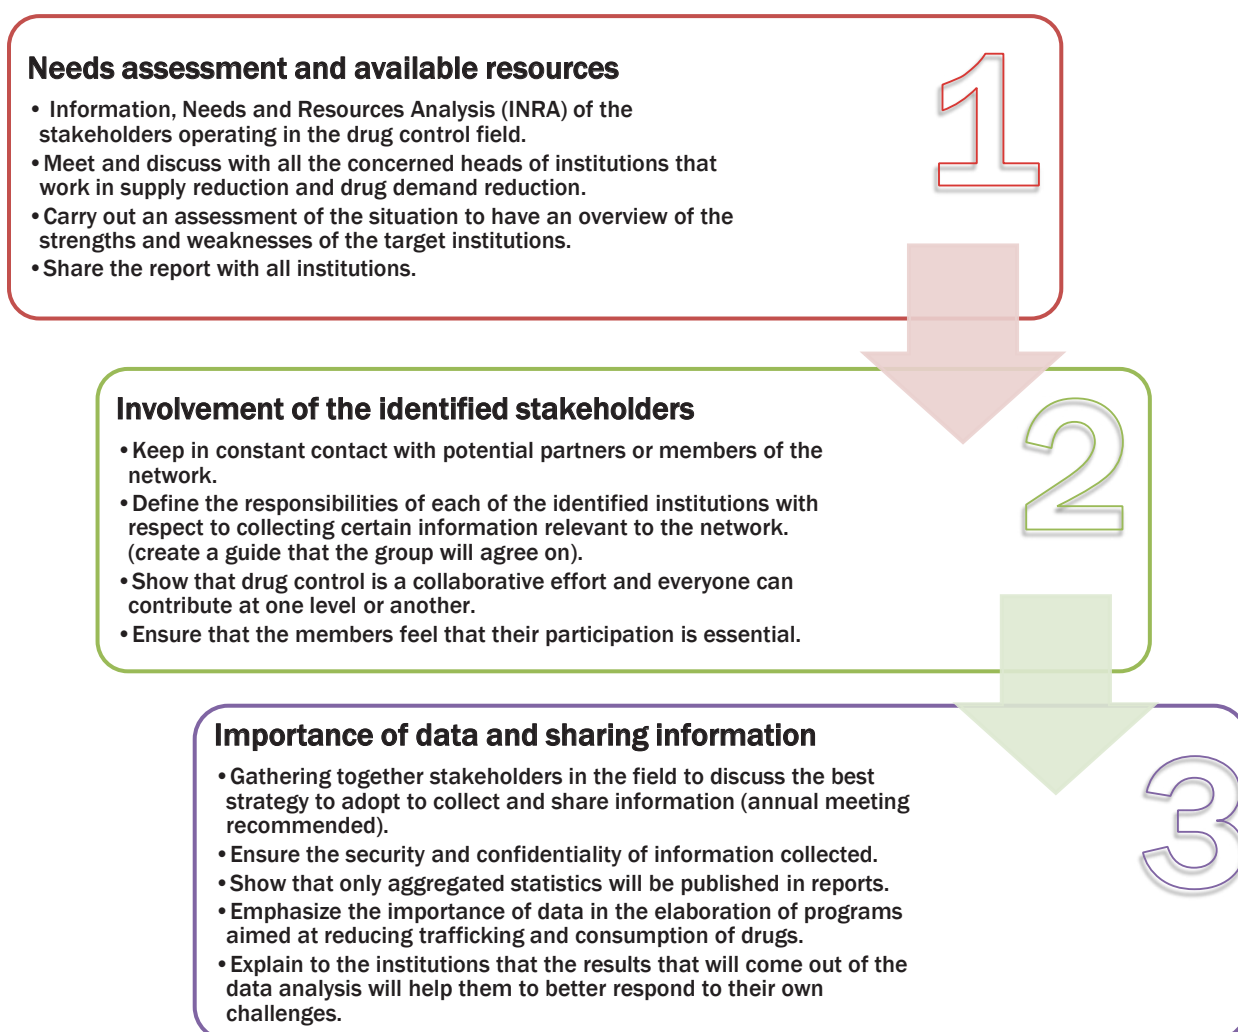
Needs assessment and available resources

• Information, Needs and Resources Analysis (INRA) of the stakeholders operating in the drug control field.
• Meet and discuss with all the concerned heads of institutions that work in supply reduction and drug demand reduction.
• Carry out an assessment of the situation to have an overview of the strengths and weaknesses of the target institutions.
• Share the report with all institutions.

1

Involvement of the identified stakeholders

• Keep in constant contact with potential partners or members of the network.
• Define the responsibilities of each of the identified institutions with respect to collecting certain information relevant to the network. (create a guide that the group will agree on).
• Show that drug control is a collaborative effort and everyone can contribute at one level or another.
• Ensure that the members feel that their participation is essential.

2

Importance of data and sharing information

• Gathering together stakeholders in the field to discuss the best strategy to adopt to collect and share information (annual meeting recommended).
• Ensure the security and confidentiality of information collected.
• Show that only aggregated statistics will be published in reports.
• Emphasize the importance of data in the elaboration of programs aimed at reducing trafficking and consumption of drugs.
• Explain to the institutions that the results that will come out of the data analysis will help them to better respond to their own challenges.

3